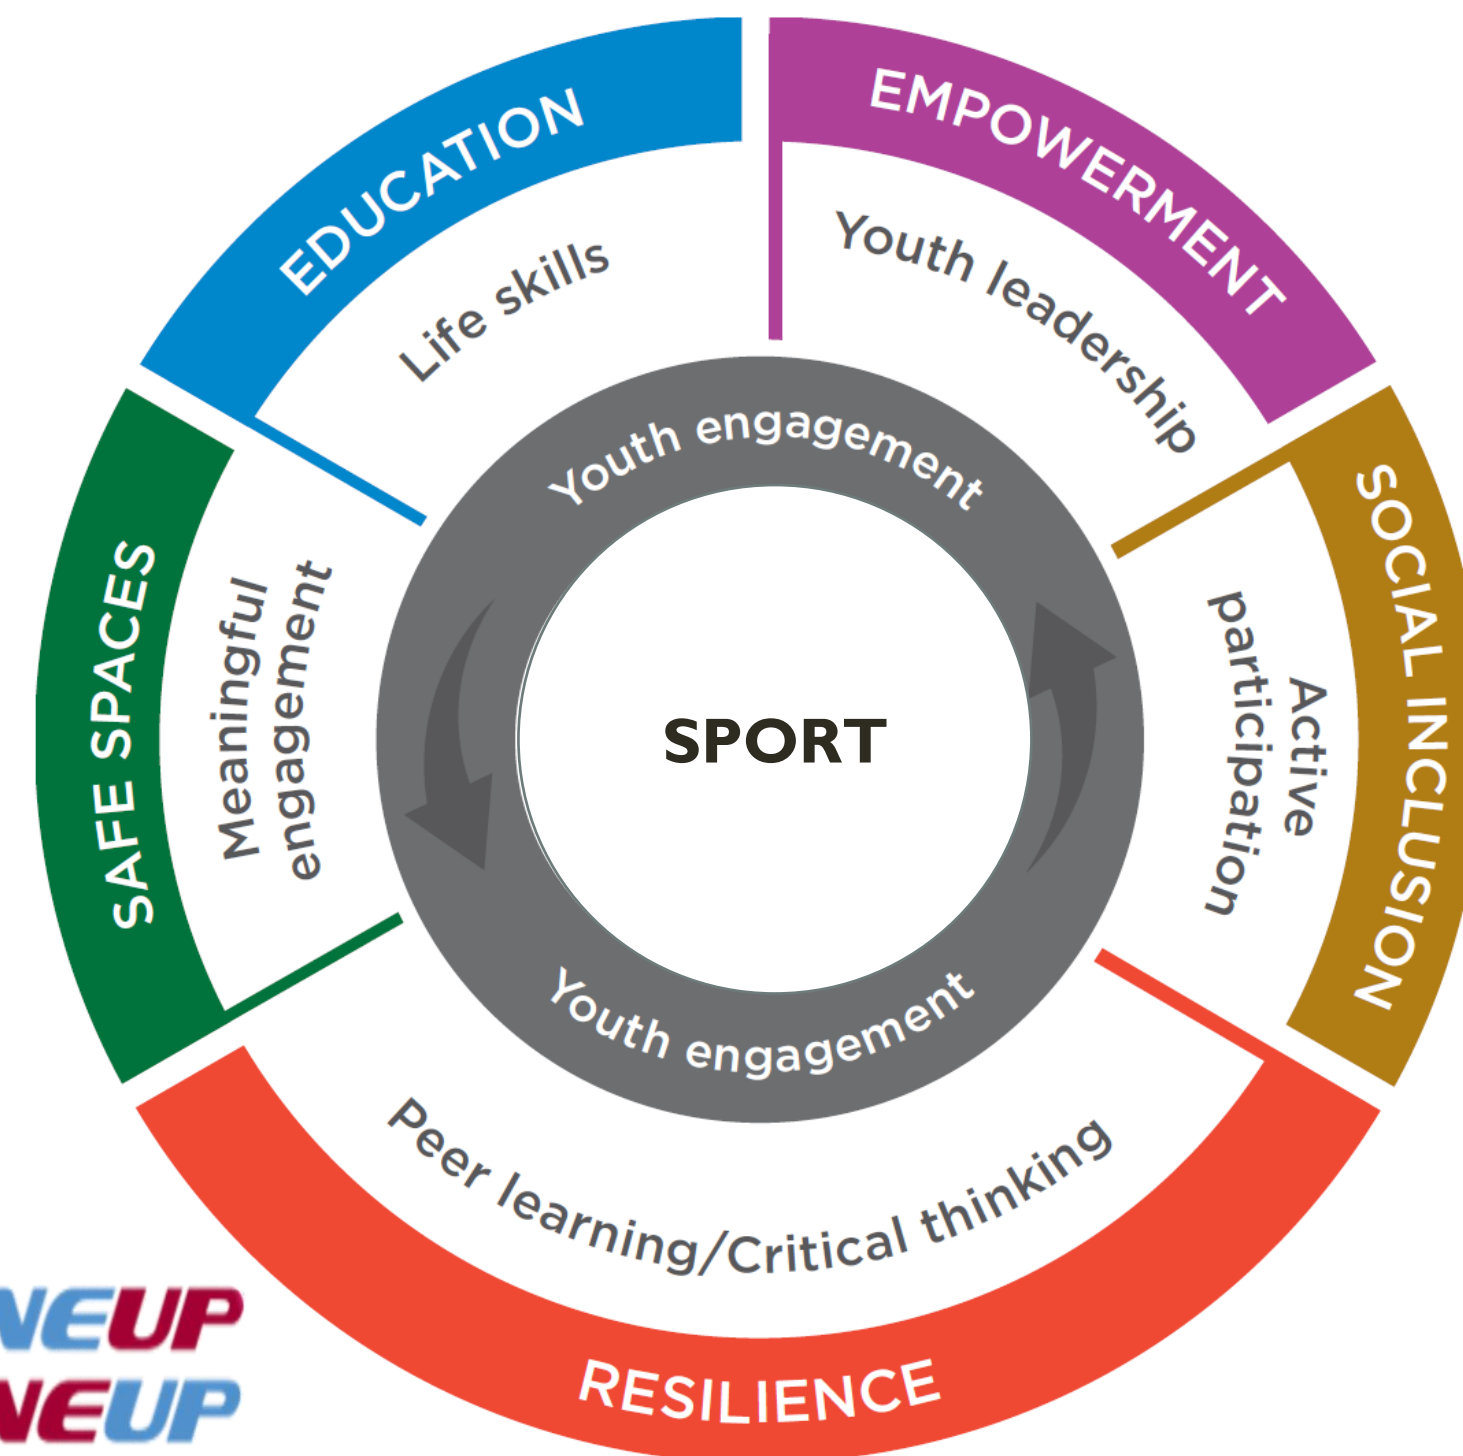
EDUCATION

Life skills

EMPOWERMENT

Youth leadership

SOCIAL INCLUSION

Active participation

RESILIENCE

Peer learning/Critical thinking

SAFE SPACES

Meaningful engagement

Youth engagement

SPORT

Youth engagement

NEUP
NEUP